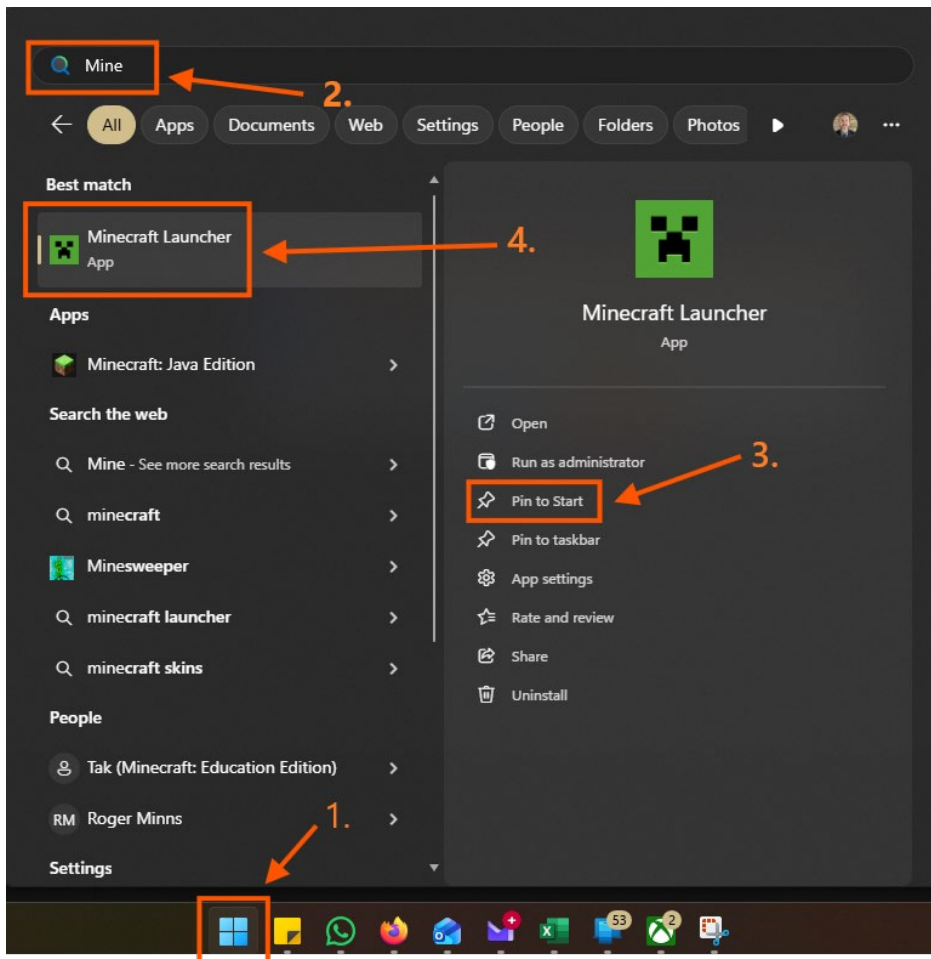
Mine

2.

All Apps Documents Web Settings People Folders Photos

Best match

Minecraft Launcher
App

4.

Apps

Minecraft: Java Edition

Search the web

Mine - See more search results

minecraft

Minesweeper

minecraft launcher

minecraft skins

People

Tak (Minecraft: Education Edition)

RM Roger Minns

Settings

Minecraft Launcher
App

Open

Run as administrator

3.

Pin to Start

Pin to taskbar

App settings

Rate and review

Share

Uninstall

1.

53

2